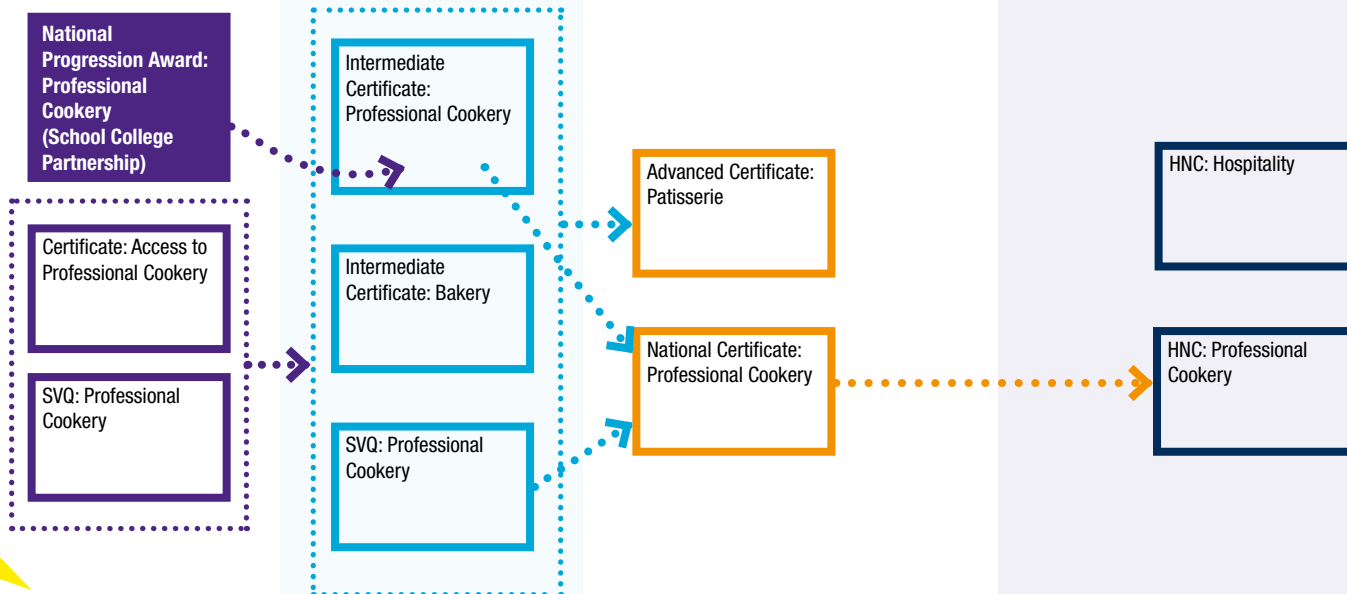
National Progression Award: Professional Cookery (School College Partnership)

Certificate: Access to Professional Cookery

SVQ: Professional Cookery

Intermediate Certificate: Professional Cookery

Intermediate Certificate: Bakery

SVQ: Professional Cookery

Advanced Certificate: Patisserie

National Certificate: Professional Cookery

HNC: Hospitality

HNC: Professional Cookery